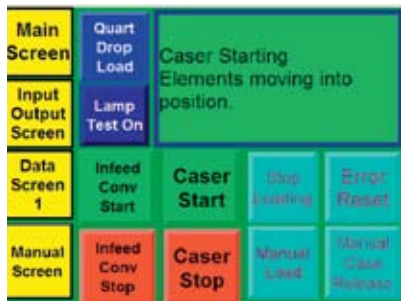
Main Screen

Input Output Screen

Data Screen 1

Manual Screen

Quart Drop Load

Lamp Test On

Caser Starting Elements moving into position.

Infeed Conv Start

Caser Start

Stop Loading

Error Reset

Infeed Conv Stop

Caser Stop

Manual Load

Manual Case Release